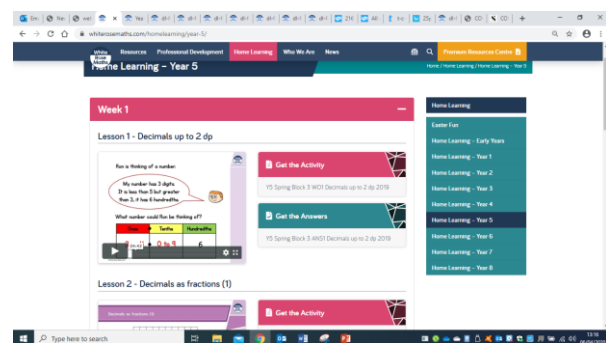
whiterosemaths.com/homelearning/year-5/

White Rose Maths Resources Professional Development Home Learning Who We Are News

Premium Resources Centre

Home Learning – Year 5

Home / Home Learning / Home Learning – Year 5

Week 1

Lesson 1 - Decimals up to 2 dp

Ron is thinking of a number.

My number has 3 digits. It is less than 5 but greater than 3, it has 6 hundredths.

What number could Ron be thinking of?

| Ones | Tenths | Hundredths |
|---|---|---|
| 4 | 0 to 9 | 6 |

Get the Activity

Y5 Spring Block 3 WO1 Decimals up to 2 dp 2019

Get the Answers

Y5 Spring Block 3 ANS1 Decimals up to 2 dp 2019

Lesson 2 - Decimals as fractions (1)

Get the Activity

Home Learning

Easter Fun

Home Learning – Early Years

Home Learning – Year 1

Home Learning – Year 2

Home Learning – Year 3

Home Learning – Year 4

Home Learning – Year 5

Home Learning – Year 6

Home Learning – Year 7

Home Learning – Year 8

Type here to search

13:16